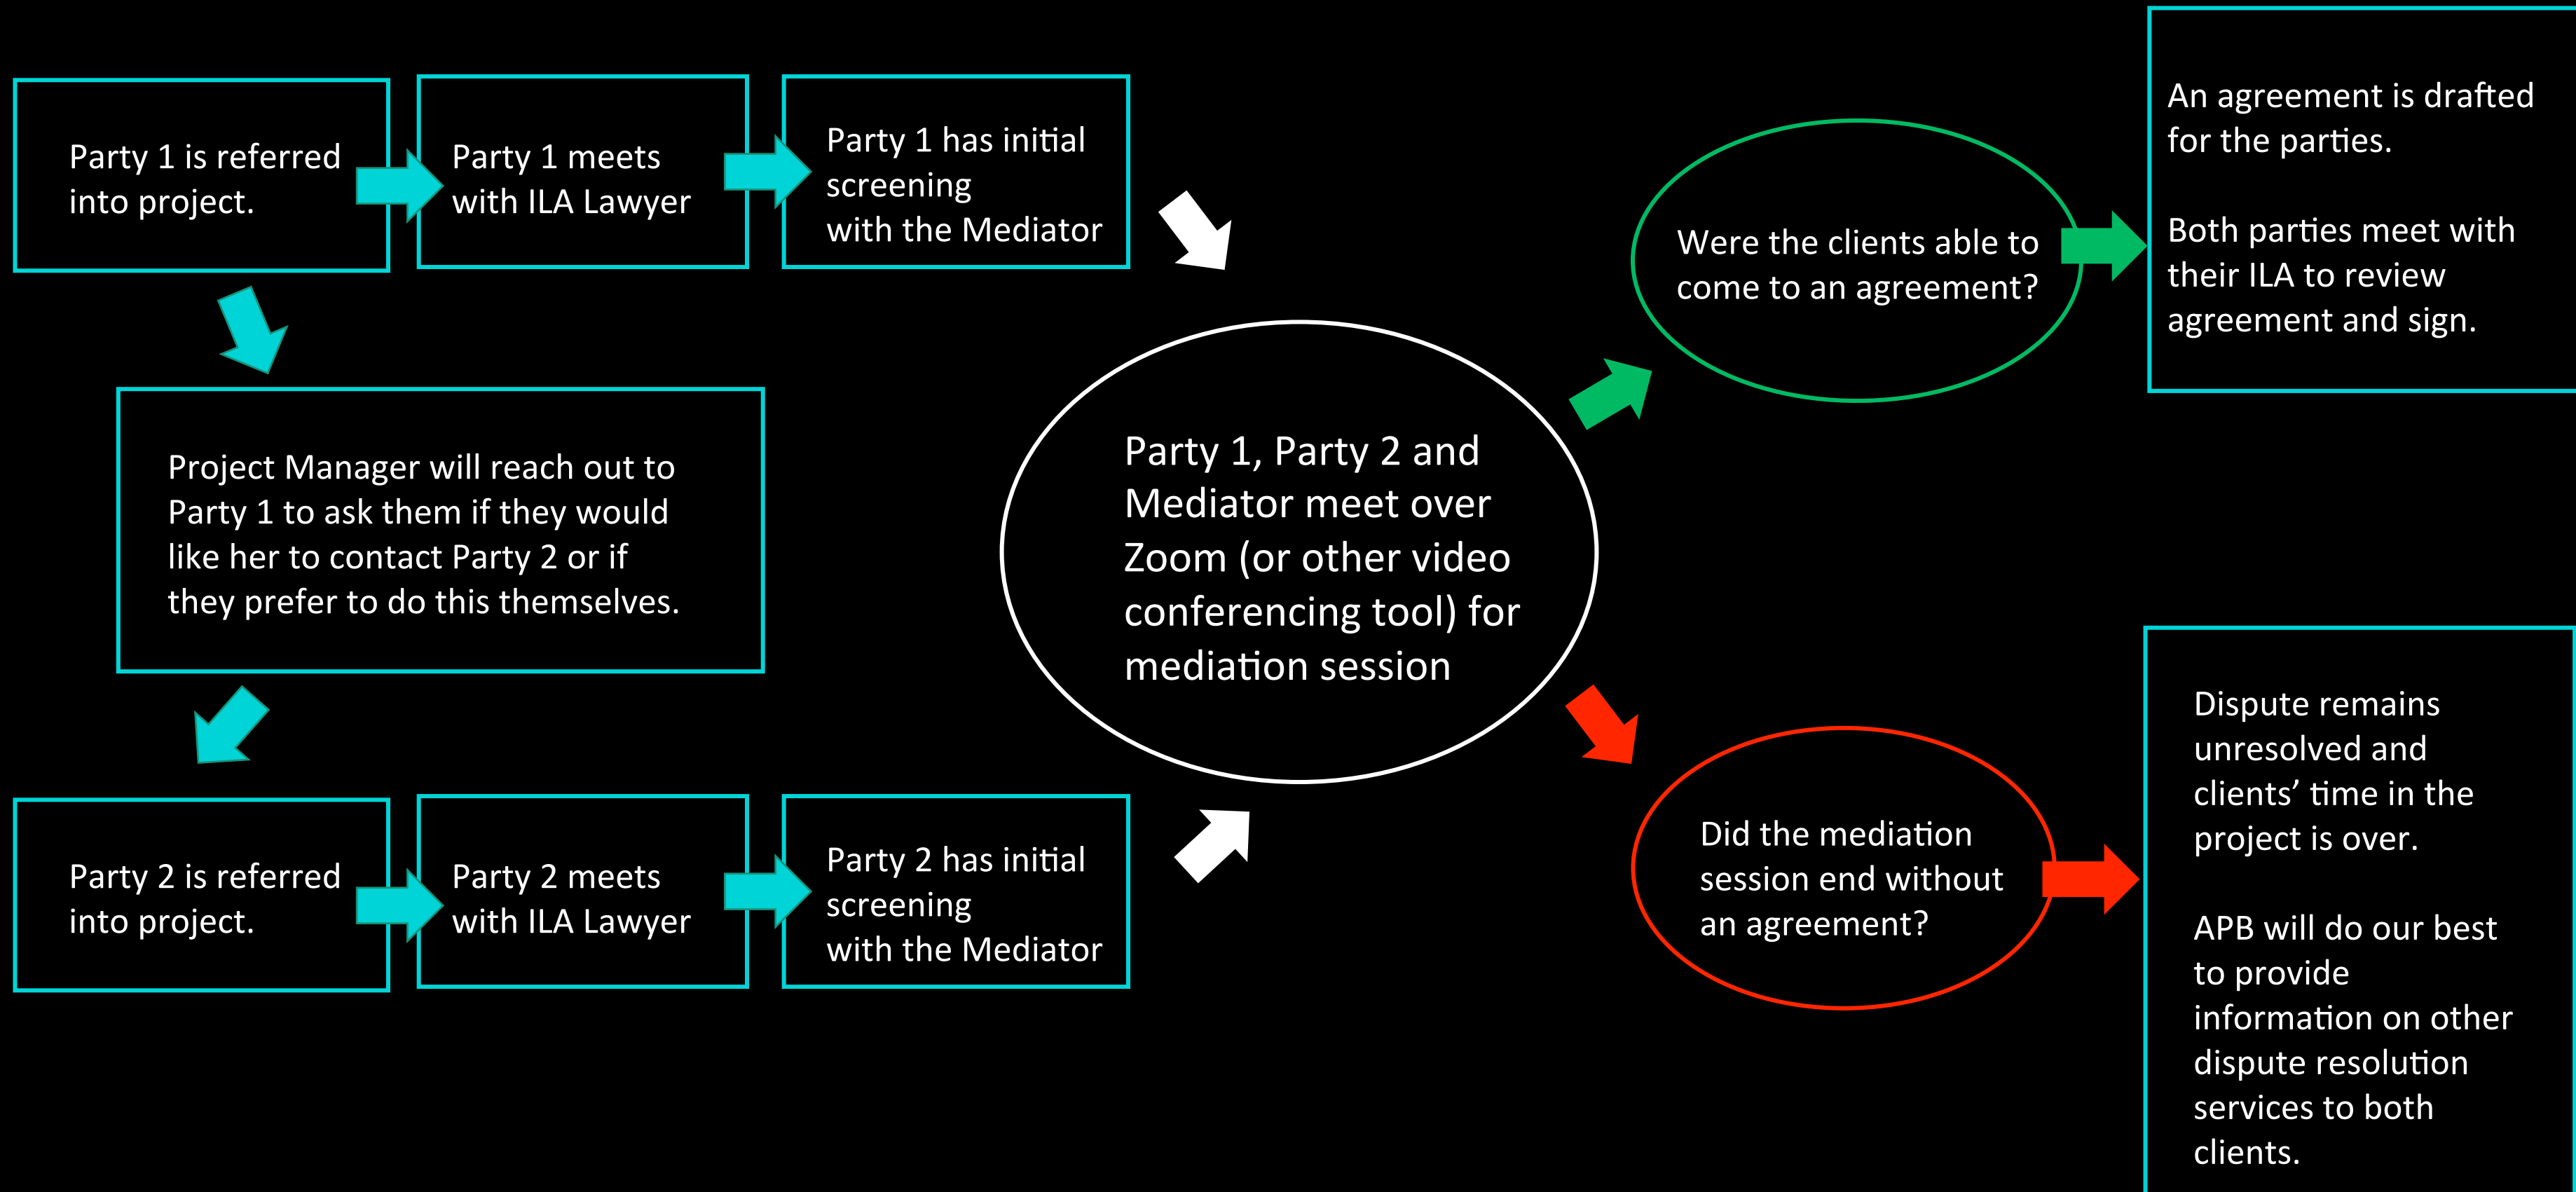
Party 1 is referred into project.

Party 1 meets with ILA Lawyer

Party 1 has initial screening with the Mediator

Project Manager will reach out to Party 1 to ask them if they would like her to contact Party 2 or if they prefer to do this themselves.

Party 2 is referred into project.

Party 2 meets with ILA Lawyer

Party 2 has initial screening with the Mediator

Party 1, Party 2 and Mediator meet over Zoom (or other video conferencing tool) for mediation session

Were the clients able to come to an agreement?

An agreement is drafted for the parties.

Both parties meet with their ILA to review agreement and sign.

Did the mediation session end without an agreement?

Dispute remains unresolved and clients' time in the project is over.

APB will do our best to provide information on other dispute resolution services to both clients.